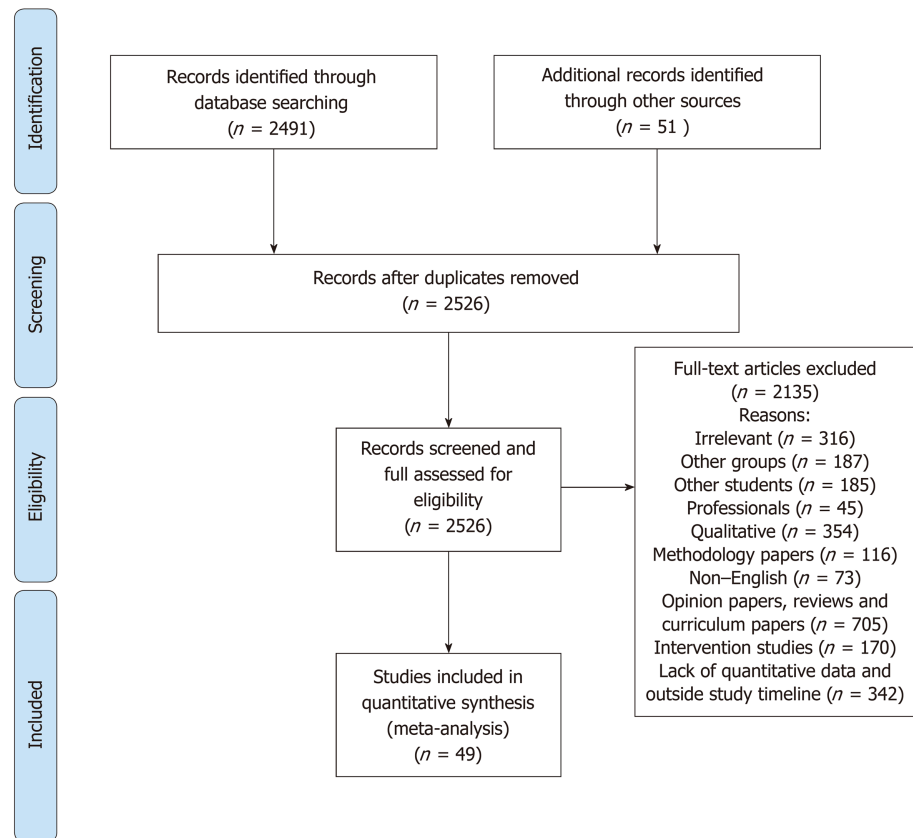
Identification

Records identified through database searching ($n$ = 2491)

Additional records identified through other sources ($n$ = 51 )

Screening

Records after duplicates removed ($n$ = 2526)

Full-text articles excluded ($n$ = 2135)
Reasons:
Irrelevant ($n$ = 316)
Other groups ($n$ = 187)
Other students ($n$ = 185)
Professionals ($n$ = 45)
Qualitative ($n$ = 354)
Methodology papers ($n$ = 116)
Non–English ($n$ = 73)
Opinion papers, reviews and curriculum papers ($n$ = 705)
Intervention studies ($n$ = 170)
Lack of quantitative data and outside study timeline ($n$ = 342)

Eligibility

Records screened and full assessed for eligibility ($n$ = 2526)

Included

Studies included in quantitative synthesis (meta-analysis) ($n$ = 49)